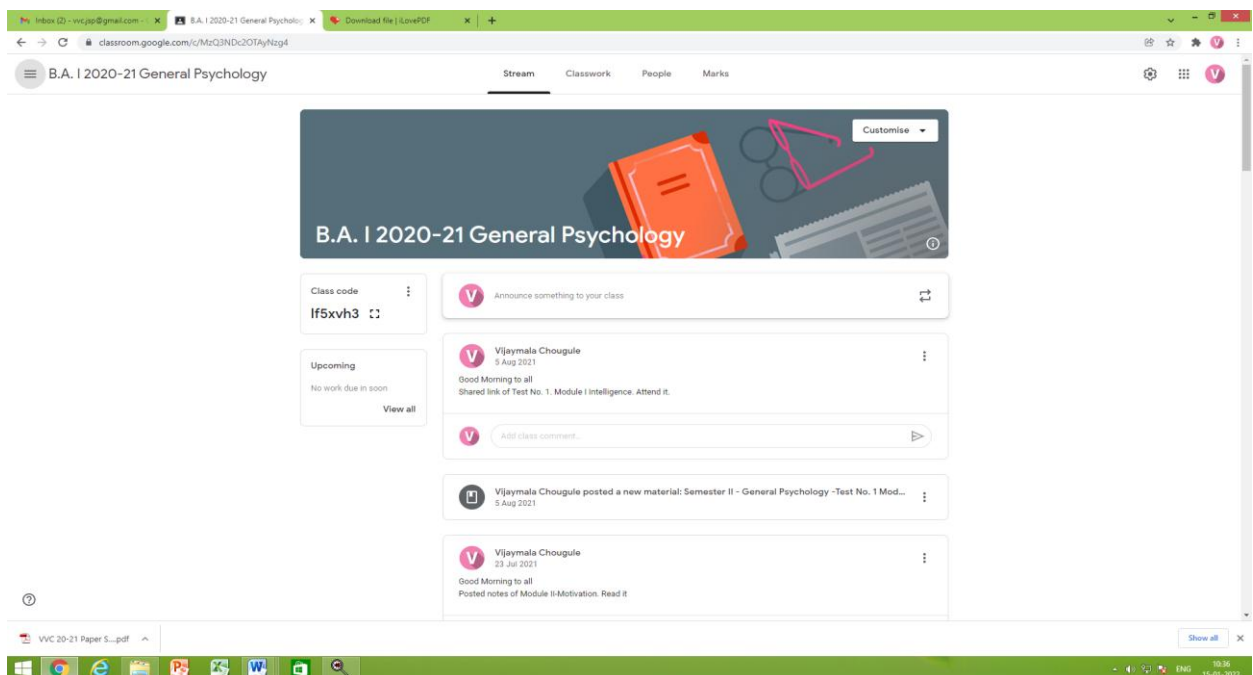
Inbox (2) - vvc.jsp@gmail.com - ✕
B.A. I 2020-21 General Psycholog ✕
Download file | iLovePDF ✕
+

classroom.google.com/c/MzQ3NDc2OTAyNzg4

B.A. I 2020-21 General Psychology

Stream
Classwork
People
Marks

Customise

B.A. I 2020-21 General Psychology

Class code
lf5xvh3

Upcoming
No work due in soon
View all

Announce something to your class

Vijaymala Chougule
5 Aug 2021
Good Morning to all
Shared link of Test No. 1. Module I Intelligence. Attend it.

Add class comment...

Vijaymala Chougule posted a new material: Semester II - General Psychology -Test No. 1 Mod...
5 Aug 2021

Vijaymala Chougule
23 Jul 2021
Good Morning to all
Posted notes of Module II-Motivation. Read it

VVC 20-21 Paper S....pdf

Show all

ENG
10:36
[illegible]